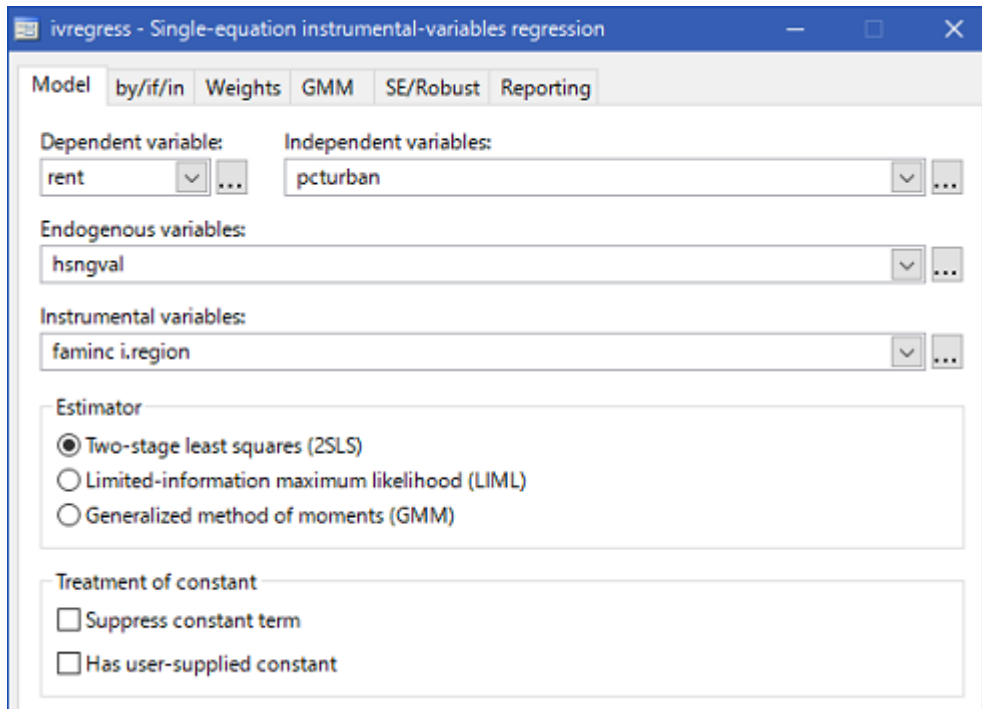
ivregress - Single-equation instrumental-variables regression

Model | by/if/in | Weights | GMM | SE/Robust | Reporting

Dependent variable:
rent
...

Independent variables:
pcturban
...

Endogenous variables:
hsngval
...

Instrumental variables:
faminc i.region
...

Estimator
Two-stage least squares (2SLS)
Limited-information maximum likelihood (LIML)
Generalized method of moments (GMM)

Treatment of constant
Suppress constant term
Has user-supplied constant